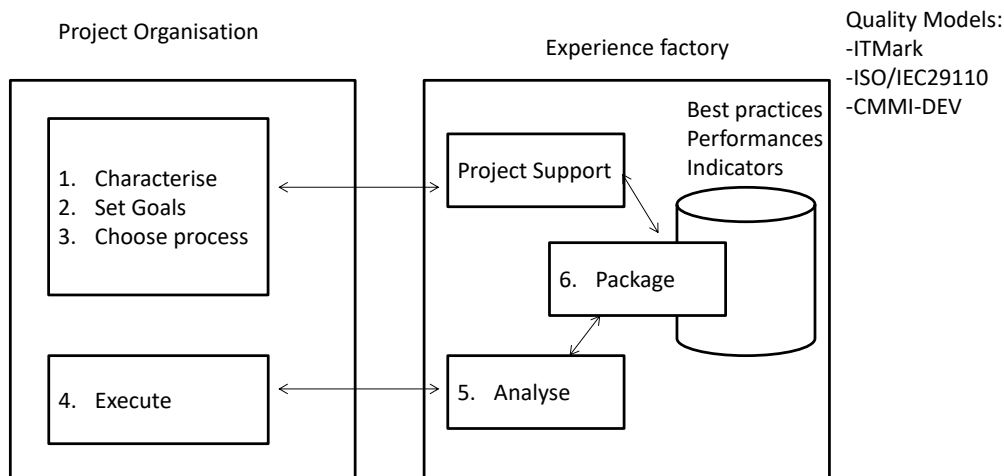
Project Organisation

Experience factory

Quality Models:
-ITMark
-ISO/IEC29110
-CMMI-DEV

1. Characterise
2. Set Goals
3. Choose process

Project Support

Best practices
Performances
Indicators

6. Package

4. Execute

5. Analyse